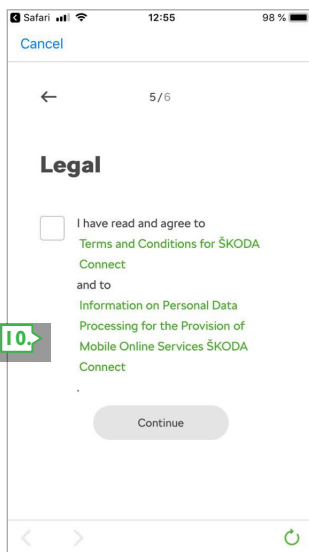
Safari 12:55 98 %

Cancel

5/6

Legal

I have read and agree to Terms and Conditions for ŠKODA Connect and to Information on Personal Data Processing for the Provision of Mobile Online Services ŠKODA Connect
.

10.

Continue